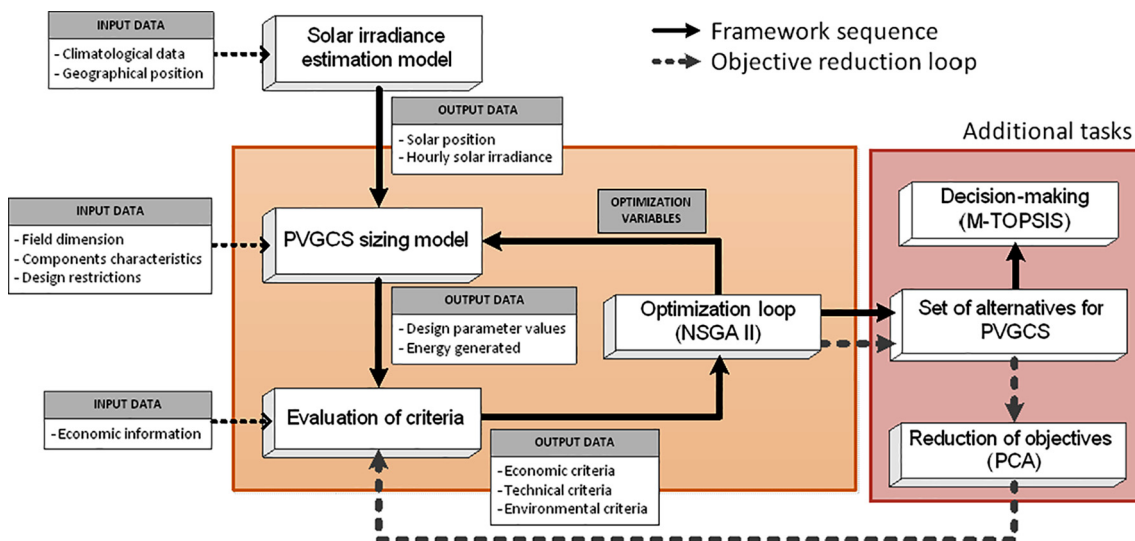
INPUT DATA
- Climatological data
- Geographical position

Solar irradiance estimation model

Framework sequence
Objective reduction loop

OUTPUT DATA
- Solar position
- Hourly solar irradiance

Additional tasks

OPTIMIZATION VARIABLES

INPUT DATA
- Field dimension
- Components characteristics
- Design restrictions

PVGCS sizing model

Decision-making (M-TOPSIS)

OUTPUT DATA
- Design parameter values
- Energy generated

Optimization loop (NSGA II)

Set of alternatives for PVGCS

INPUT DATA
- Economic information

Evaluation of criteria

OUTPUT DATA
- Economic criteria
- Technical criteria
- Environmental criteria

Reduction of objectives (PCA)